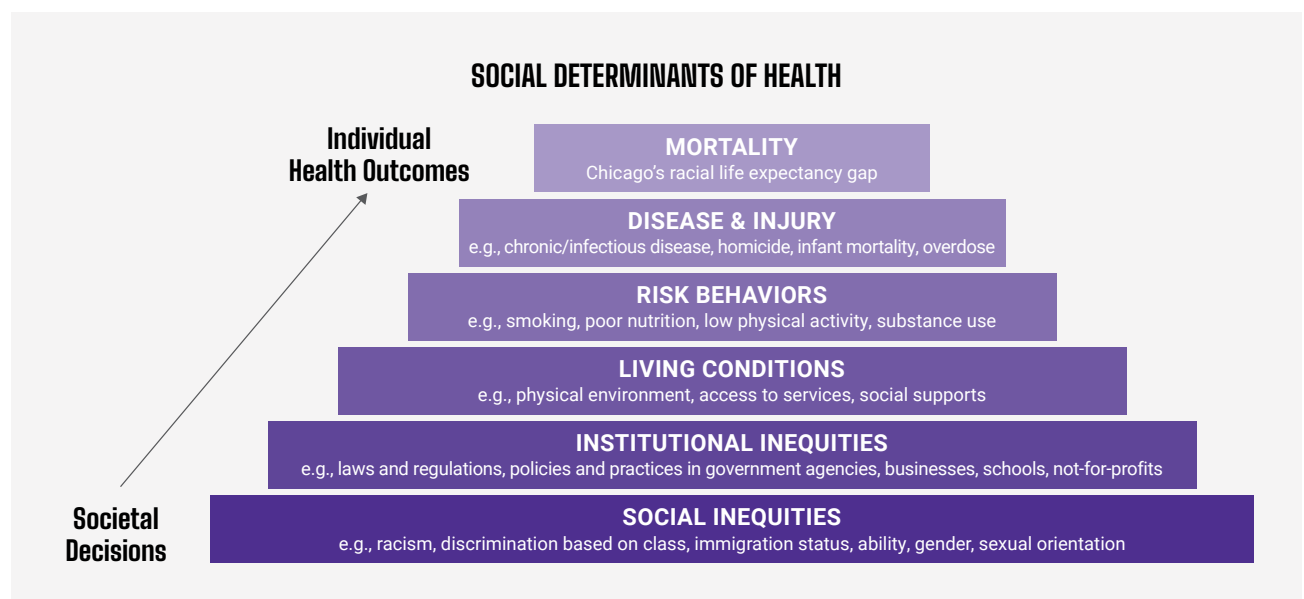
SOCIAL DETERMINANTS OF HEALTH

Individual Health Outcomes

MORTALITY
Chicago's racial life expectancy gap

DISEASE & INJURY
e.g., chronic/infectious disease, homicide, infant mortality, overdose

RISK BEHAVIORS
e.g., smoking, poor nutrition, low physical activity, substance use

LIVING CONDITIONS
e.g., physical environment, access to services, social supports

INSTITUTIONAL INEQUITIES
e.g., laws and regulations, policies and practices in government agencies, businesses, schools, not-for-profits

Societal Decisions

SOCIAL INEQUITIES
e.g., racism, discrimination based on class, immigration status, ability, gender, sexual orientation